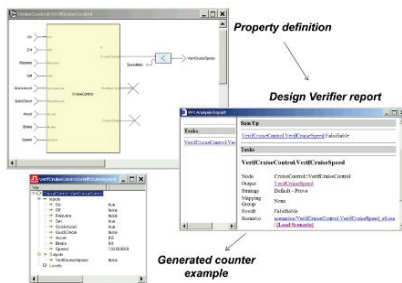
Property definition

Design Verifier report

Generated counter example

CruiseControl/VerifCruiseControl

On
Off
Resume
Set
QuickAccel
QuickDecel
Accel
Brake
Speed

CruiseControl

VerifCruiseSpeed

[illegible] Analysis Report

Sum Up

VerifCruiseControl/VerifCruiseSpeed Falsifiable

Tasks

VerifCruiseControl/VerifCruiseSpeed

Tasks

VerifCruiseControl.VerifCruiseSpeed

| Node | CruiseControl::VerifCruiseControl |
|---|---|
| Output | VerifCruiseSpeed |
| Strategy | Default - Prove |
| Mapping Group | None |
| Result | Falsifiable |
| Scenario | scenarios/VerifCruiseControl.VerifCruiseSpeed_s0.sss [Load Scenario] |

VerifCruiseControl/VerifCruiseSpeed

VerifCruiseControl
Inputs
On
Off
Resume
Set
QuickAccel
QuickDecel
Accel
Brake
Speed
Outputs
VerifCruiseSpeed
Locals